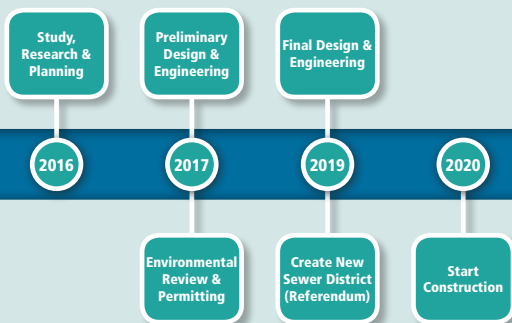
Study, Research & Planning

Preliminary Design & Engineering

Final Design & Engineering

2016

2017

2019

2020

Environmental Review & Permitting

Create New Sewer District (Referendum)

Start Construction